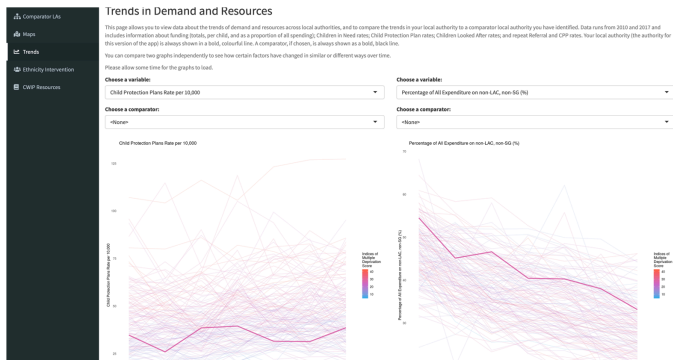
Comparator LAs
Maps
Trends
Ethnicity Intervention
CWIP Resources

Trends in Demand and Resources

This page allows you to view data about the trends of demand and resources across local authorities, and to compare the trends in your local authority to a comparator local authority you have identified. Data runs from 2010 and 2017 and includes information about funding (totals, per child, and as a proportion of all spending); Children in Need rates; Child Protection Plan rates; Children Looked After rates; and repeat Referral and CPP rates. Your local authority (the authority for this version of the app) is always shown in a bold, colourful line. A comparator, if chosen, is always shown as a bold, black line.

You can compare two graphs independently to see how certain factors have changed in similar or different ways over time.

Please allow some time for the graphs to load.

Choose a variable:
Child Protection Plans Rate per 10,000

Choose a comparator:
<None>

Choose a variable:
Percentage of All Expenditure on non-LAC, non-SG (%)

Choose a comparator:
<None>

Child Protection Plans Rate per 10,000

Percentage of All Expenditure on non-LAC, non-SG (%)

Child Protection Plans Rate per 10,000

Percentage of All Expenditure on non-LAC, non-SG (%)

Indices of Multiple Deprivation Score

Indices of Multiple Deprivation Score